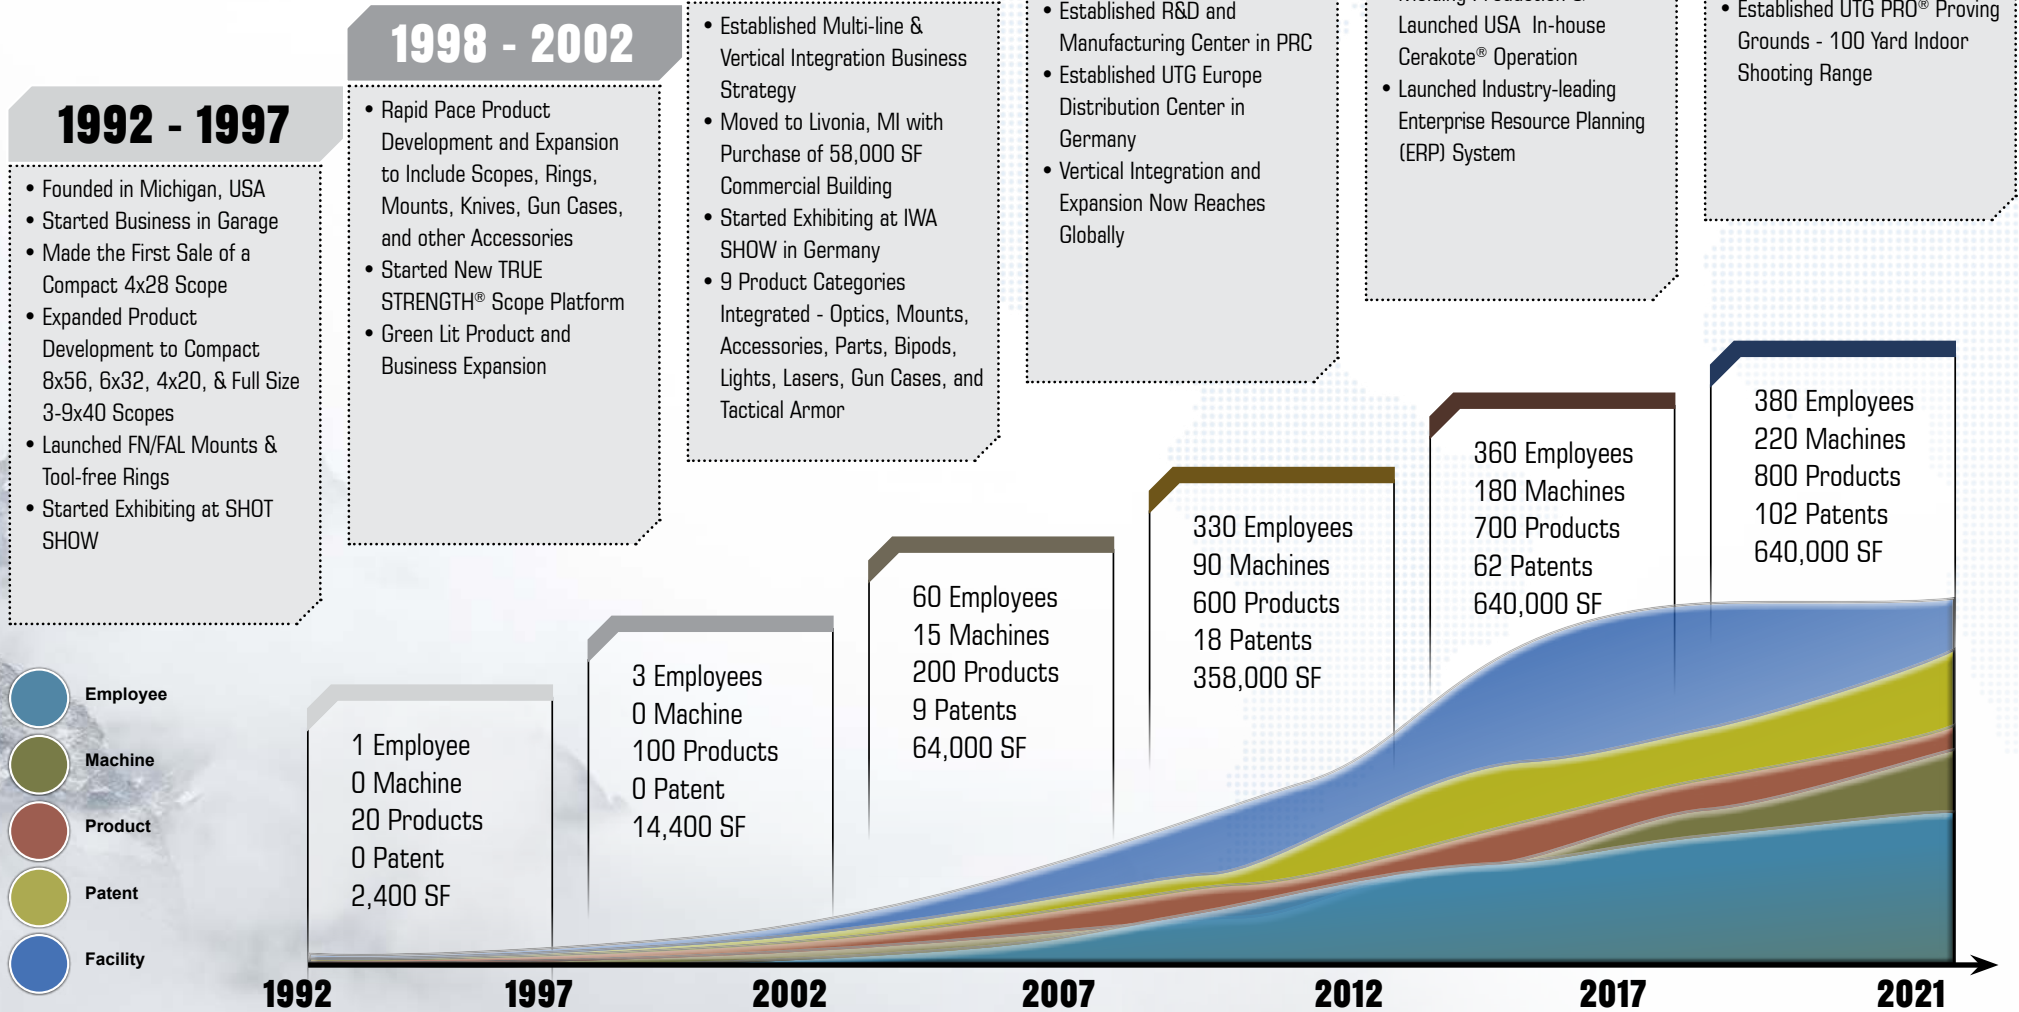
1992 - 1997

• Founded in Michigan, USA
• Started Business in Garage
• Made the First Sale of a Compact 4x28 Scope
• Expanded Product Development to Compact 8x56, 6x32, 4x20, & Full Size 3-9x40 Scopes
• Launched FN/FAL Mounts & Tool-free Rings
• Started Exhibiting at SHOT SHOW

1998 - 2002

• Rapid Pace Product Development and Expansion to Include Scopes, Rings, Mounts, Knives, Gun Cases, and other Accessories
• Started New TRUE STRENGTH® Scope Platform
• Green Lit Product and Business Expansion

• Established Multi-line & Vertical Integration Business Strategy
• Moved to Livonia, MI with Purchase of 58,000 SF Commercial Building
• Started Exhibiting at IWA SHOW in Germany
• 9 Product Categories Integrated - Optics, Mounts, Accessories, Parts, Bipods, Lights, Lasers, Gun Cases, and Tactical Armor

• Established R&D and Manufacturing Center in PRC
• Established UTG Europe Distribution Center in Germany
• Vertical Integration and Expansion Now Reaches Globally

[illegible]
Launched USA In-house Cerakote® Operation
• Launched Industry-leading Enterprise Resource Planning (ERP) System

• Established UTG PRO® Proving Grounds - 100 Yard Indoor Shooting Range

1 Employee
0 Machine
20 Products
0 Patent
2,400 SF

3 Employees
0 Machine
100 Products
0 Patent
14,400 SF

60 Employees
15 Machines
200 Products
9 Patents
64,000 SF

330 Employees
90 Machines
600 Products
18 Patents
358,000 SF

360 Employees
180 Machines
700 Products
62 Patents
640,000 SF

380 Employees
220 Machines
800 Products
102 Patents
640,000 SF

Employee
Machine
Product
Patent
Facility

1992
1997
2002
2007
2012
2017
2021